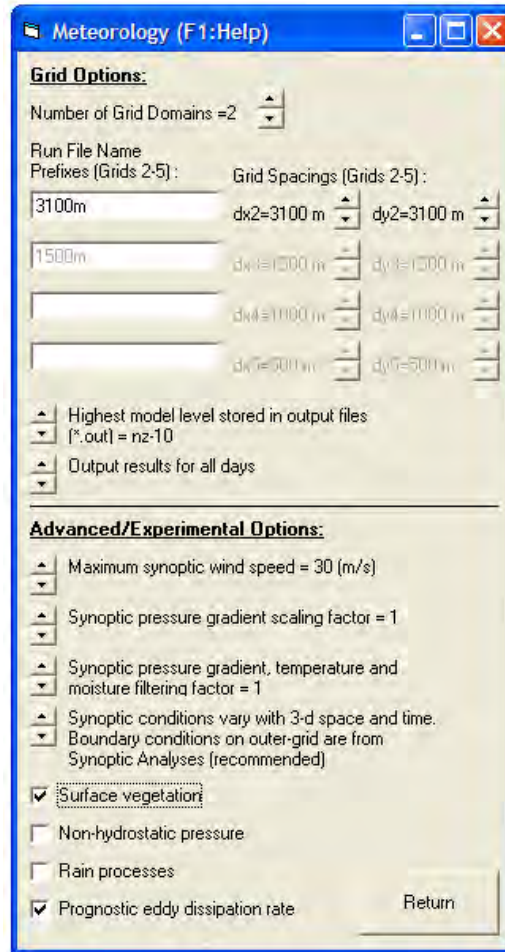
Meteorology (F1:Help)

Grid Options:

Number of Grid Domains =2

Run File Name Prefixes (Grids 2-5) :

Grid Spacings (Grids 2-5) :

3100m

dx2=3100 m

dy2=3100 m

1500m

dx3=1500 m

dy3=1500 m

dx4=1000 m

dy4=1000 m

dx5=500 m

dy5=500 m

Highest model level stored in output files (*.out) = nz-10

Output results for all days

Advanced/Experimental Options:

Maximum synoptic wind speed = 30 (m/s)

Synoptic pressure gradient scaling factor = 1

Synoptic pressure gradient, temperature and moisture filtering factor = 1

Synoptic conditions vary with 3-d space and time. Boundary conditions on outer-grid are from Synoptic Analyses (recommended)

Surface vegetation

Non-hydrostatic pressure

Rain processes

Prognostic eddy dissipation rate

Return